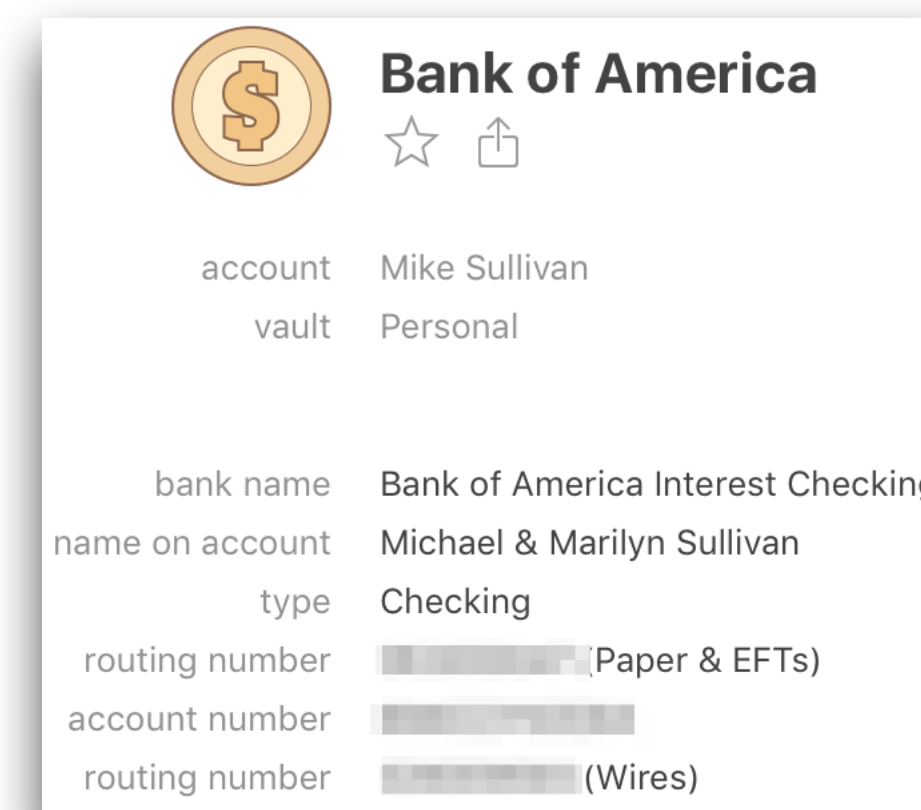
Bank of America

account Mike Sullivan
vault Personal

bank name Bank of America Interest Checkin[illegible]
name on account Michael & Marilyn Sullivan
type Checking
routing number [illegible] (Paper & EFTs)
account number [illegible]
routing number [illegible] (Wires)